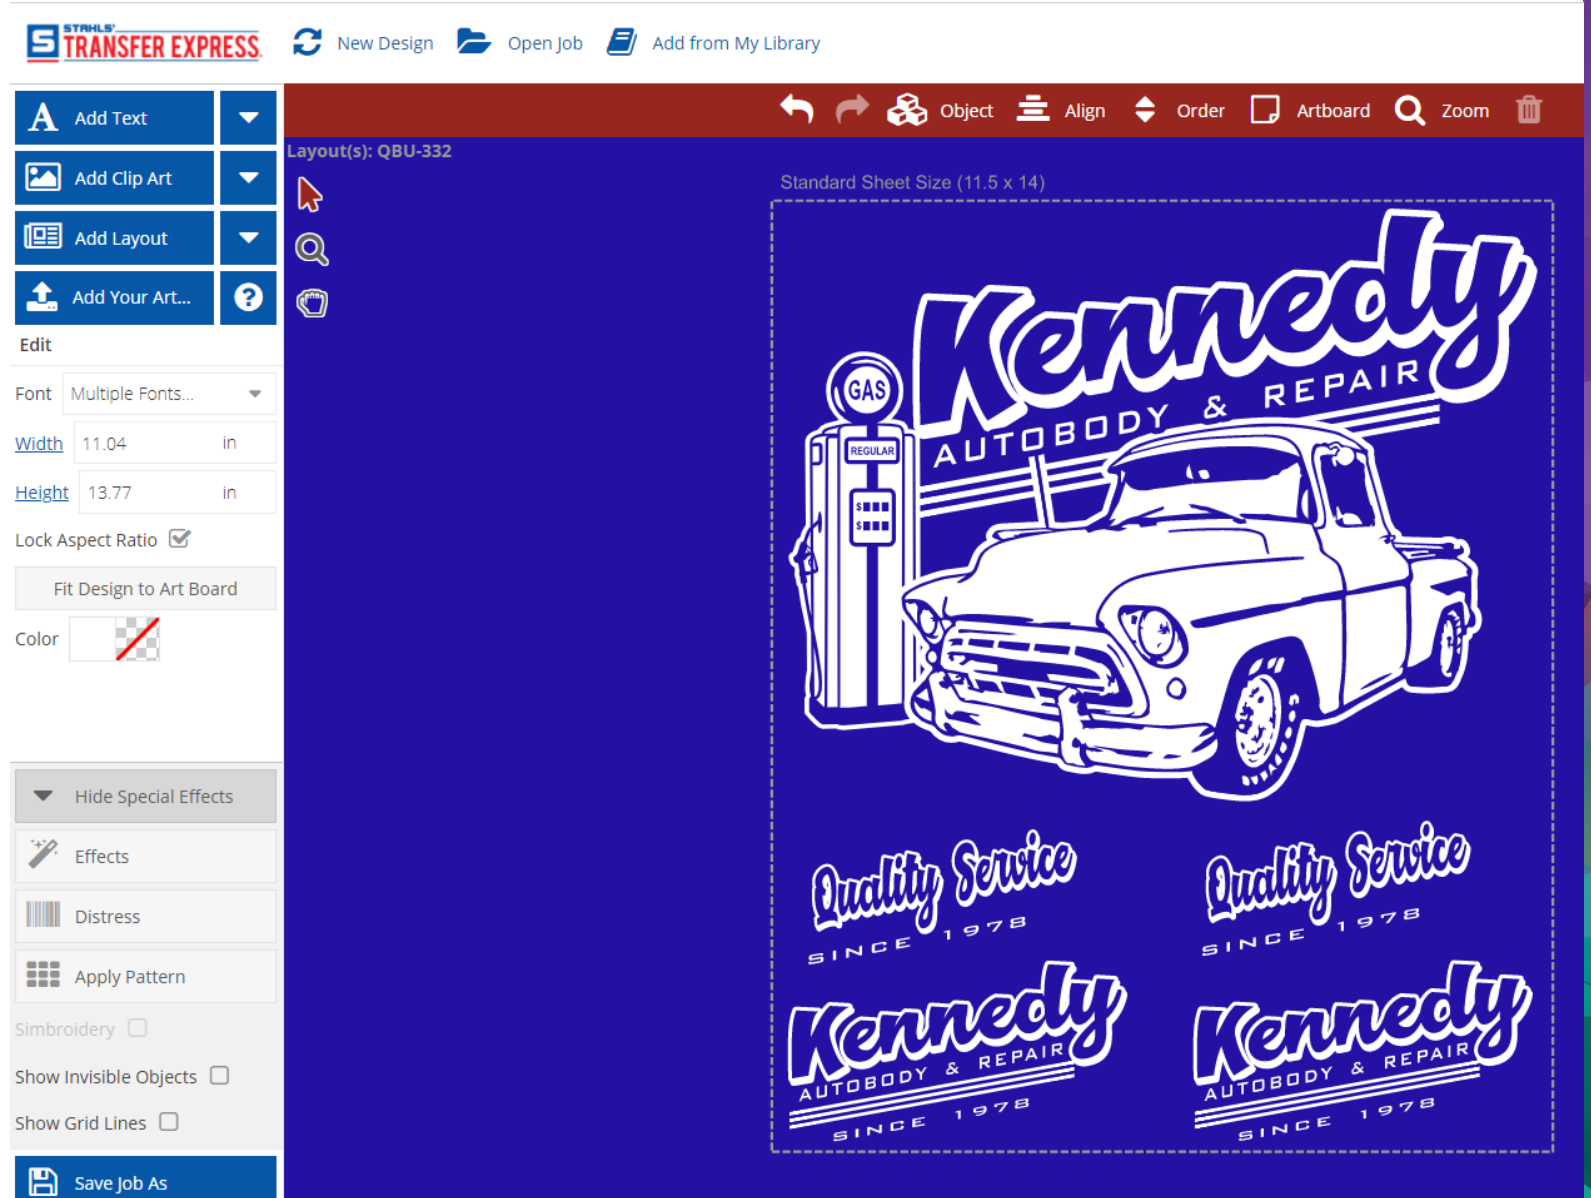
STAHLS' TRANSFER EXPRESS

New Design
Open Job
Add from My Library

Add Text
Add Clip Art
Add Layout
Add Your Art...

Object
Align
Order
Artboard
Zoom

Layout(s): QBU-332

Standard Sheet Size (11.5 x 14)

Edit

Font Multiple Fonts...
Width 11.04 in
Height 13.77 in
Lock Aspect Ratio
Fit Design to Art Board
Color

Hide Special Effects
Effects
Distress
Apply Pattern
Simbroidery
Show Invisible Objects
Show Grid Lines
Save Job As

Kennedy
AUTOBODY & REPAIR
GAS
REGULAR

Quality Service
SINCE 1978

Quality Service
SINCE 1978

Kennedy
AUTOBODY & REPAIR
SINCE 1978

Kennedy
AUTOBODY & REPAIR
SINCE 1978